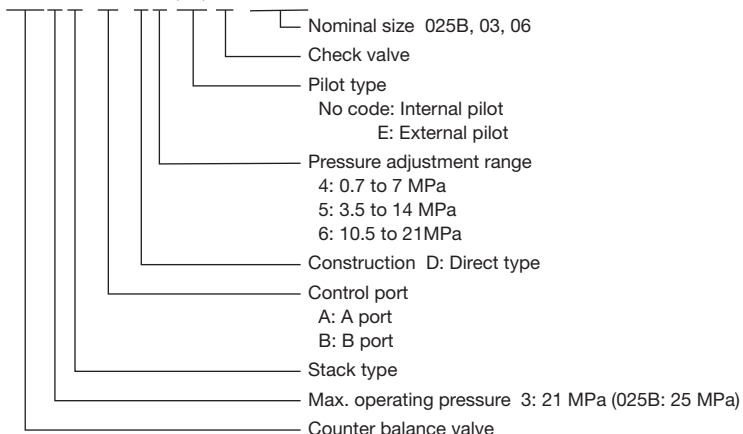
Nominal size 025B, 03, 06
Check valve
Pilot type
No code: Internal pilot
E: External pilot
Pressure adjustment range
4: 0.7 to 7 MPa
5: 3.5 to 14 MPa
6: 10.5 to 21MPa
Construction D: Direct type
Control port
A: A port
B: B port
Stack type
Max. operating pressure 3: 21 MPa (025B: 25 MPa)
Counter balance valve